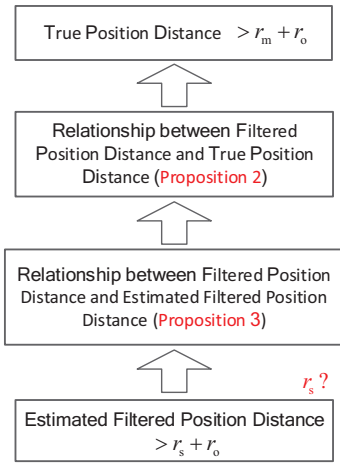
True Position Distance $> r_m + r_o$

Relationship between Filtered Position Distance and True Position Distance (Proposition 2)

Relationship between Filtered Position Distance and Estimated Filtered Position Distance (Proposition 3)

$r_s$ ?

Estimated Filtered Position Distance $> r_s + r_o$